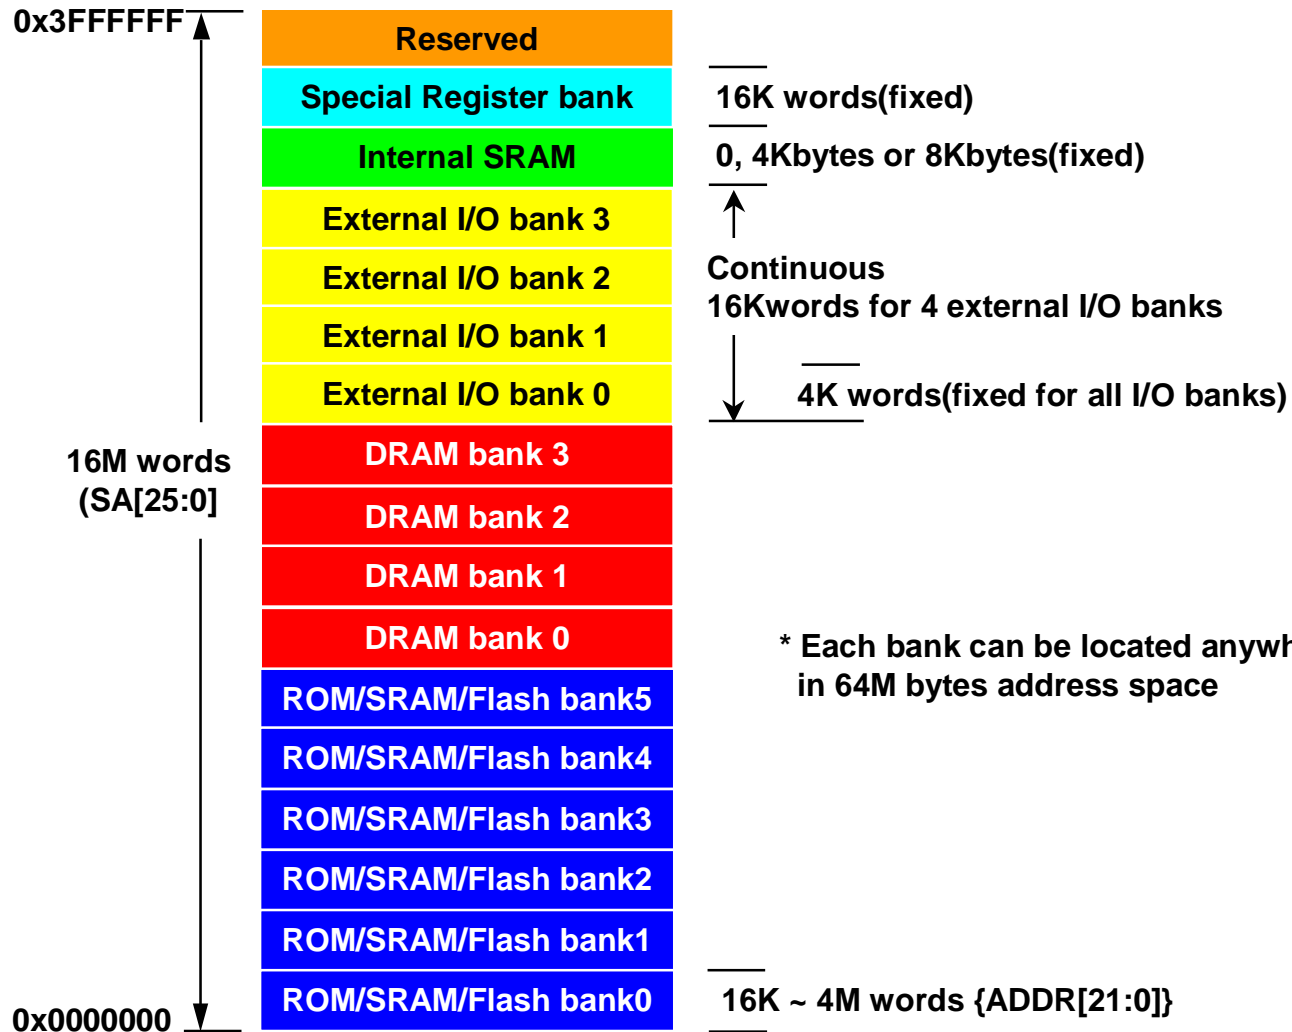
0x3FFFFFF

Reserved

Special Register bank

Internal SRAM

External I/O bank 3

External I/O bank 2

External I/O bank 1

External I/O bank 0

DRAM bank 3

DRAM bank 2

DRAM bank 1

DRAM bank 0

ROM/SRAM/Flash bank5

ROM/SRAM/Flash bank4

ROM/SRAM/Flash bank3

ROM/SRAM/Flash bank2

ROM/SRAM/Flash bank1

ROM/SRAM/Flash bank0

16M words (SA[25:0])

0x0000000

16K words(fixed)

0, 4Kbytes or 8Kbytes(fixed)

Continuous
16Kwords for 4 external I/O banks

4K words(fixed for all I/O banks)

* Each bank can be located anywh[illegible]
in 64M bytes address space

16K ~ 4M words {ADDR[21:0]}